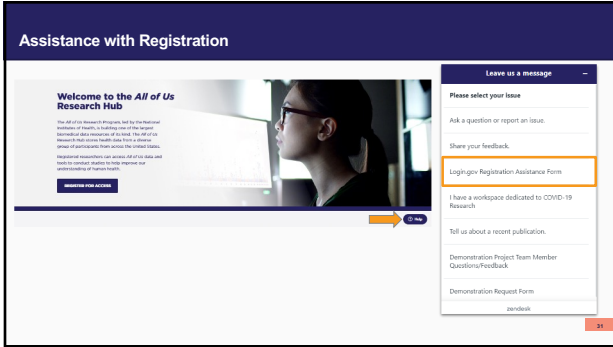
Assistance with Registration

Welcome to the All of Us Research Hub

The All of Us Research Program, led by the National Institutes of Health, is building one of the largest biomedical data resources of its kind. The All of Us Research Hub stores health data from a diverse group of participants from across the United States.

Registered Researchers can access All of Us data and tools to conduct studies to help improve our understanding of human health.

REGISTER FOR ACCESS

Help

Leave us a message –

Please select your issue

Ask a question or report an issue.

Share your feedback.

Login.gov Registration Assistance Form

I have a workspace dedicated to COVID-19 Research

Tell us about a recent publication.

Demonstration Project Team Member Questions/Feedback

Demonstration Request Form

zendesk

31